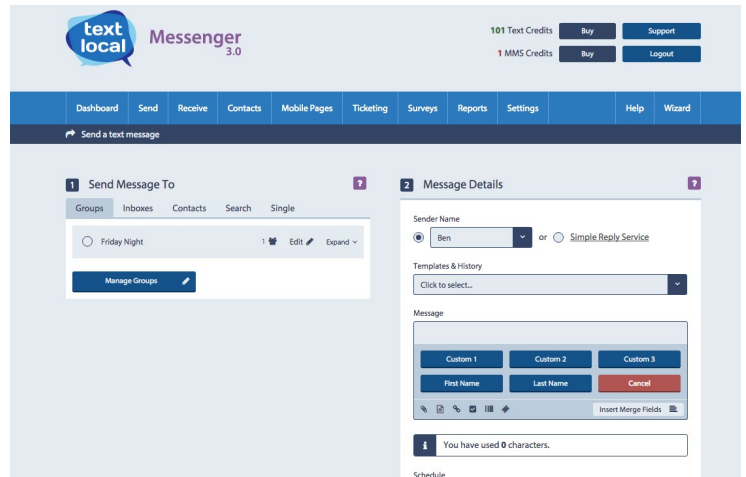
text local Messenger 3.0

101 Text Credits Buy Support

1 MMS Credits Buy Logout

Dashboard Send Receive Contacts Mobile Pages Ticketing Surveys Reports Settings Help Wizard

Send a text message

1 Send Message To ?

Groups Inboxes Contacts Search Single

Friday Night 1 Edit Expand

Manage Groups

2 Message Details ?

Sender Name

Ben or Simple Reply Service

Templates & History

Click to select...

Message

Custom 1 Custom 2 Custom 3

First Name Last Name Cancel

Insert Merge Fields

You have used 0 characters.

Schedule